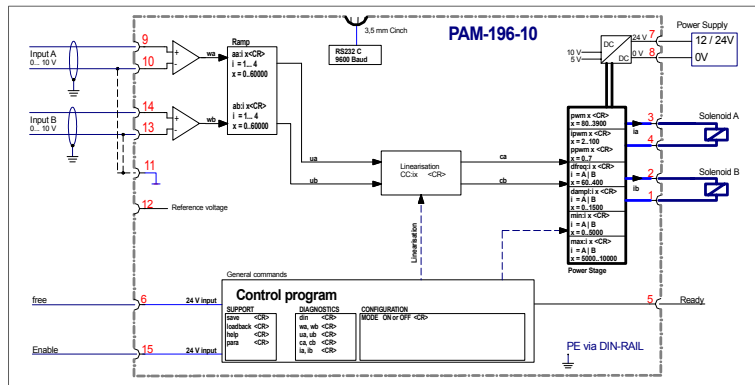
3,5 mm Cinch

RS232 C
9600 Baud

PAM-196-10

Power Supply

12 / 24V
0V

7
8

24 V

DC
DC

10 V
5 V

Input A
0... 10 V

9
10

wa

Ramp
aa:i x<CR>
i = 1... 4
x = 0...60000

ab:i x<CR>
i = 1... 4
x = 0...60000

Input B
0... 10 V

14
13

wb

11

12 Reference voltage

ua
ub

Linearisation
CC:ix <CR>

ca
cb

Linearisation

pwm x <CR>
x = 80...3900
ipwm x <CR>
x = 2...100
ppwm x <CR>
x = 0...7
dfreq:i x <CR>
i = A | B
x = 60...400
dampl:i x <CR>
i = A | B
x = 0...1500
min:i x <CR>
i = A | B
x = 0...6000
max:i x <CR>
i = A | B
x = 5000...10000

Power Stage

3
ia
4
2
ib
1

Solenoid A
Solenoid B

General commands

Control program

free
6
24 V input

Enable
15
24 V input

SUPPORT
save <CR>
loadback <CR>
help <CR>
para <CR>

DIAGNOSTICS
din <CR>
wa, wb <CR>
ua, ub <CR>
ca, cb <CR>
ia, ib <CR>

CONFIGURATION
MODE ON or OFF <CR>

5
Ready

PE via DIN-RAIL